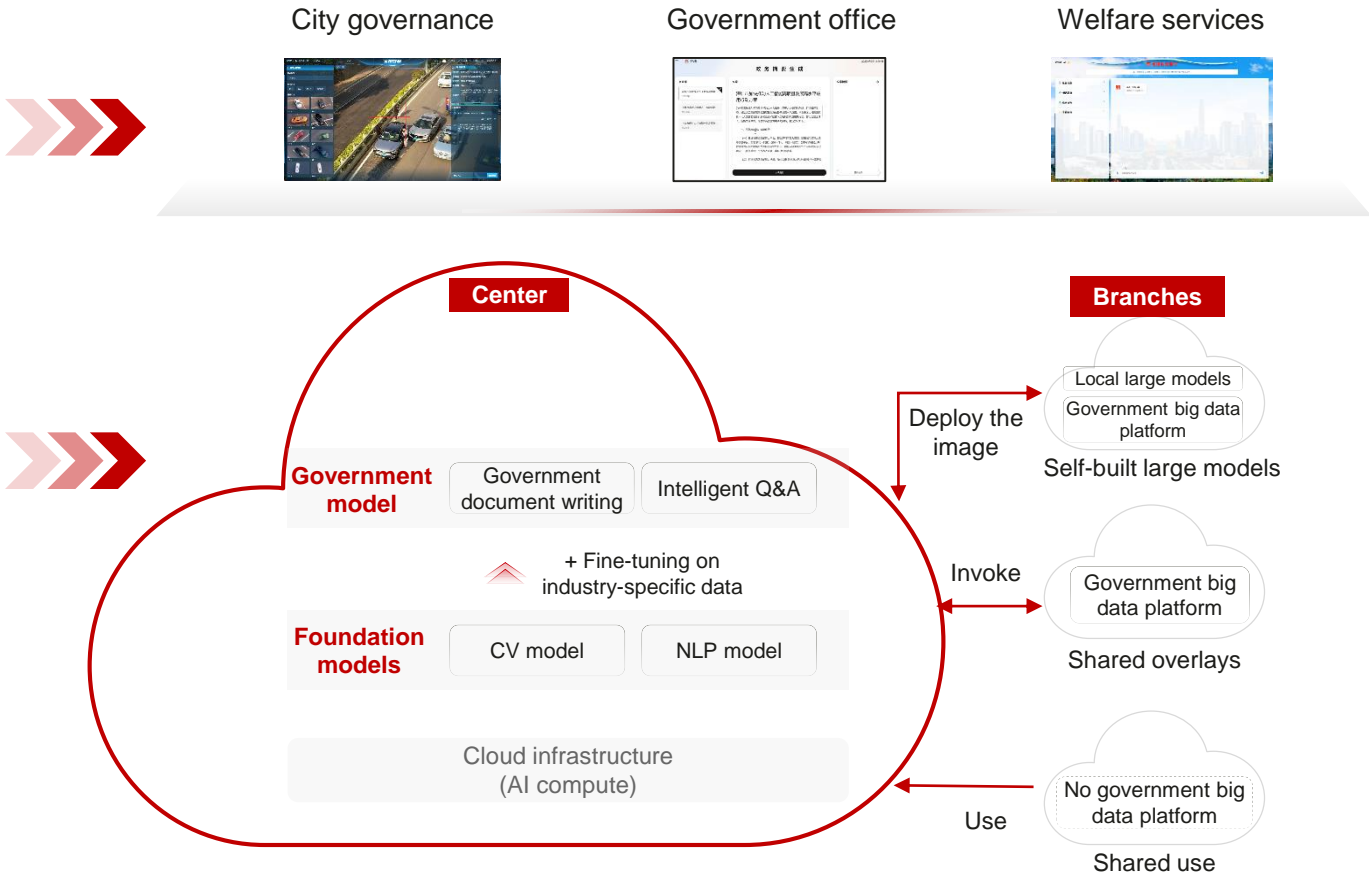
City governance

Government office

Welfare services

Center

Government model

Government document writing

Intelligent Q&A

+ Fine-tuning on industry-specific data

Foundation models

CV model

NLP model

Cloud infrastructure (AI compute)

Branches

Deploy the image

Local large models

Government big data platform

Self-built large models

Invoke

Government big data platform

Shared overlays

Use

No government big data platform

Shared use